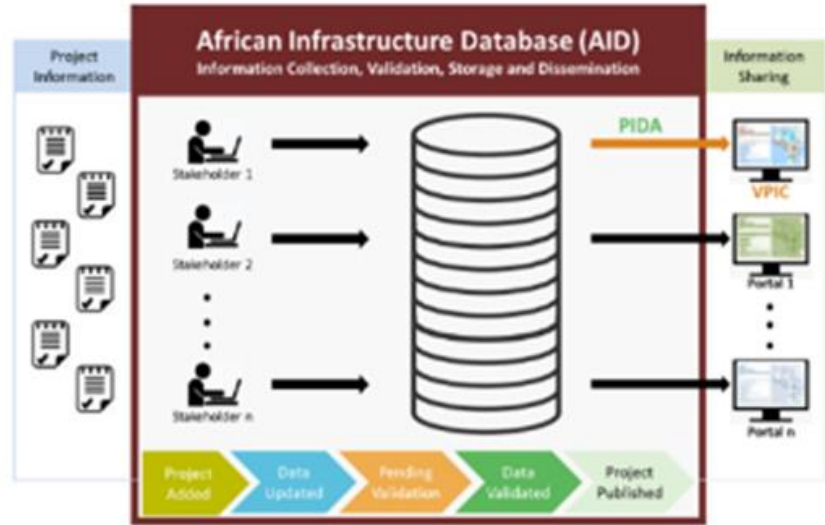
Project Information

African Infrastructure Database (AID)
Information Collection, Validation, Storage and Dissemination

Information Sharing

Stakeholder 1

Stakeholder 2

Stakeholder n

PIDA

VPIC

Portal 1

Portal n

Project Added

Data Updated

Pending Validation

Data Validated

Project Published